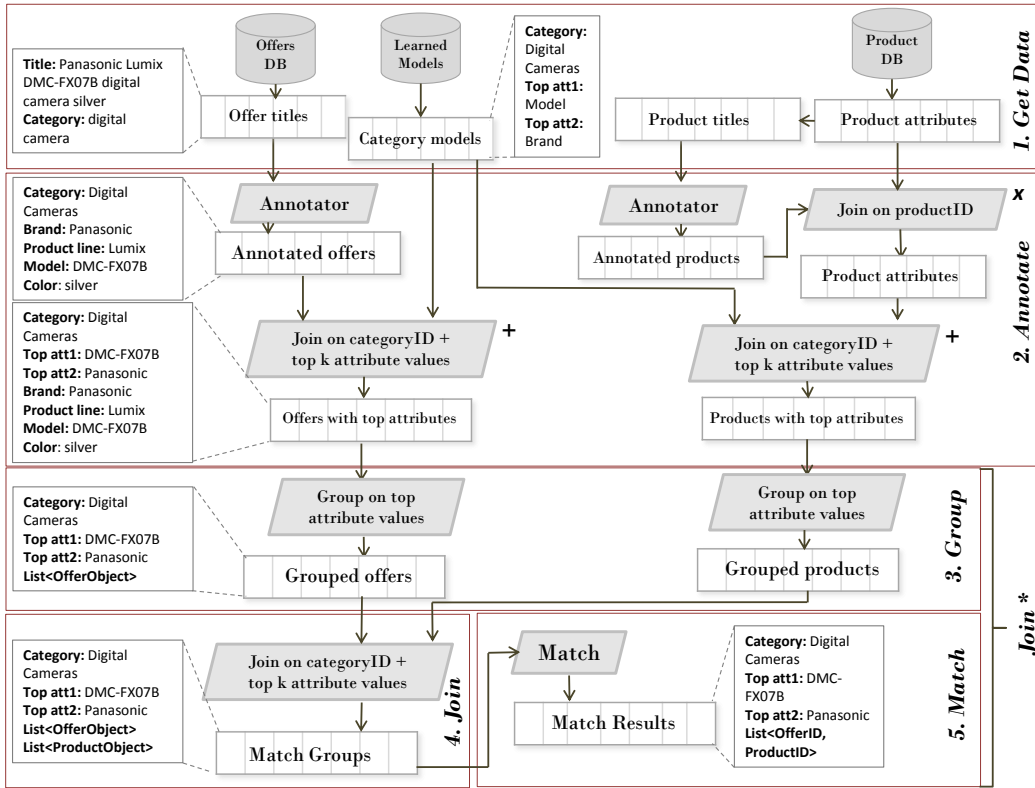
1. Get Data

Offers DB

Learned Models

Product DB

Title: Panasonic Lumix DMC-FX07B digital camera silver
Category: digital camera

Offer titles

Category models

Category: Digital Cameras
Top att1: Model
Top att2: Brand

Product titles

Product attributes

2. Annotate

Category: Digital Cameras
Brand: Panasonic
Product line: Lumix
Model: DMC-FX07B
Color: silver

Annotator

Annotated offers

Annotator

Annotated products

x

Join on productID

Product attributes

Category: Digital Cameras
Top att1: DMC-FX07B
Top att2: Panasonic
Brand: Panasonic
Product line: Lumix
Model: DMC-FX07B
Color: silver

Join on categoryID + top k attribute values

+

Offers with top attributes

Join on categoryID + top k attribute values

+

Products with top attributes

3. Group

Category: Digital Cameras
Top att1: DMC-FX07B
Top att2: Panasonic
List<OfferObject>

Group on top attribute values

Grouped offers

Group on top attribute values

Grouped products

Join *

4. Join

Category: Digital Cameras
Top att1: DMC-FX07B
Top att2: Panasonic
List<OfferObject>
List<ProductObject>

Join on categoryID + top k attribute values

Match Groups

5. Match

Match

Match Results

Category: Digital Cameras
Top att1: DMC-FX07B
Top att2: Panasonic
List<OfferID, ProductID>